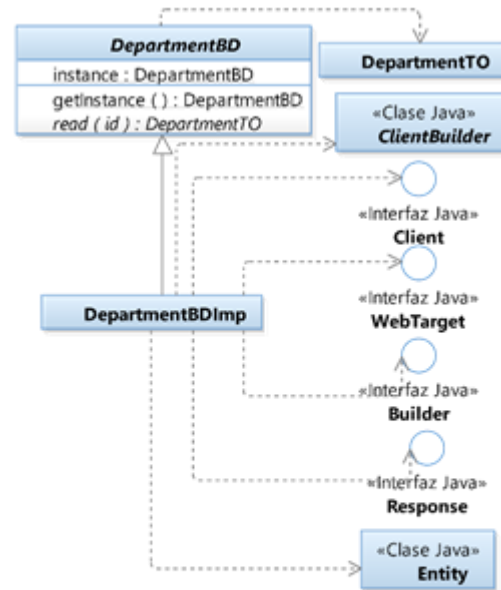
DepartmentBD
instance : DepartmentBD
getInstance ( ) : DepartmentBD
read ( id ) : DepartmentTO

DepartmentTO

«Clase Java»
ClientBuilder

«Interfaz Java»
Client

DepartmentBDImp

«Interfaz Java»
WebTarget

«Interfaz Java»
Builder

«Interfaz Java»
Response

«Clase Java»
Entity